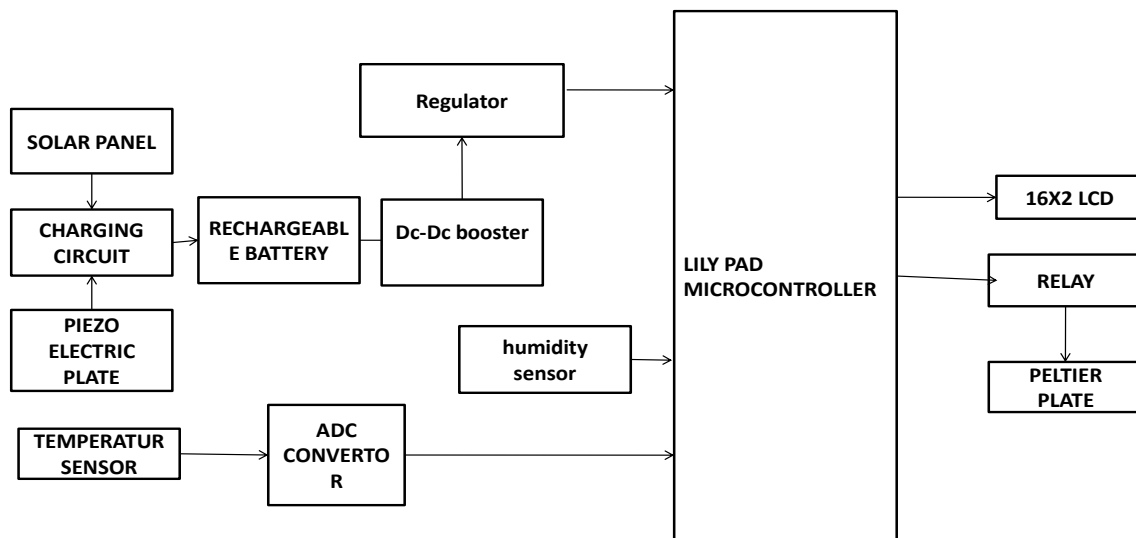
Regulator

SOLAR PANEL

CHARGING CIRCUIT

RECHARGEABLE BATTERY

Dc-Dc booster

PIEZO ELECTRIC PLATE

humidity sensor

TEMPERATUR SENSOR

ADC CONVERTOR

LILY PAD MICROCONTROLLER

16X2 LCD

RELAY

PELTIER PLATE